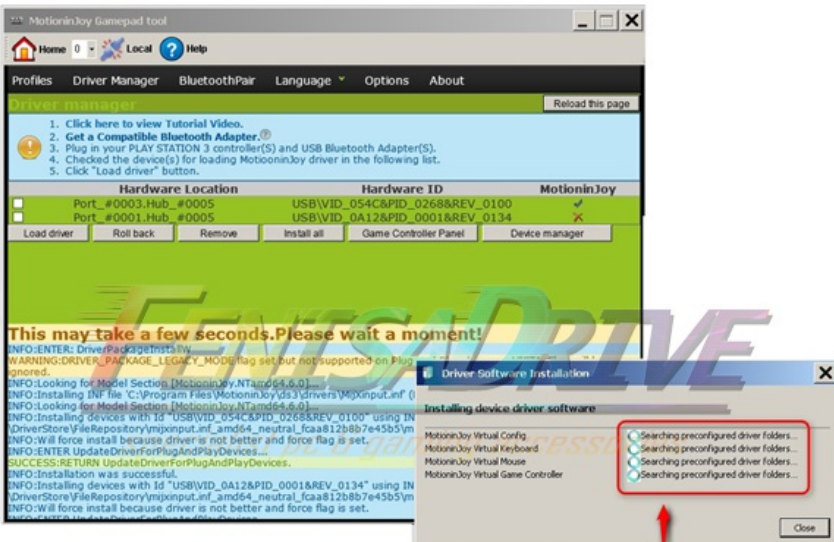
MotioninJoy Gamepad tool

Home 0 Local Help

Profiles Driver Manager BluetoothPair Language Options About

Driver manager

Reload this page

1. Click here to view Tutorial Video.
2. Get a Compatible Bluetooth Adapter.
3. Plug in your PLAY STATION 3 controller(S) and USB Bluetooth Adapter(S).
4. Checked the device(s) for loading MotiooninJoy driver in the following list.
5. Click "Load driver" button.

| | Hardware Location | Hardware ID | MotioninJoy |
|---|---|---|---|
| | Port_#0003.Hub_#0005 | USB\VID_054C&PID_0268&REV_0100 | ✓ |
| | Port_#0001.Hub_#0005 | USB\VID_0A12&PID_0001&REV_0134 | ✗ |

Load driver Roll back Remove Install all Game Controller Panel Device manager

TENISADRIVE

This may take a few seconds.Please wait a moment!
INFO:ENTER: DriverPackageInstallW
WARNING:DRIVER_PACKAGE_LEGACY_MODE flag set but not supported on Plug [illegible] ignored.
INFO:Looking for Model Section [MotioninJoy.NTamd64.6.0]...
INFO:Installing INF file 'C:\Program Files\MotioninJoy\ds3\drivers\Mijxinput.inf' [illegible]
INFO:Looking for Model Section [MotioninJoy.NTamd64.6.0]...
INFO:Installing devices with Id "USB\VID_054C&PID_0268&REV_0100" using IN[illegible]
\DriverStore\FileRepository\mijxinput.inf_amd64_neutral_fcaa812b8b7e45b5\m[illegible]
INFO:Will force install because driver is not better and force flag is set.
INFO:ENTER UpdateDriverForPlugAndPlayDevices...
SUCCESS:RETURN UpdateDriverForPlugAndPlayDevices.
INFO:Installation was successful.
INFO:Installing devices with Id "USB\VID_0A12&PID_0001&REV_0134" using IN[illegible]
\DriverStore\FileRepository\mijxinput.inf_amd64_neutral_fcaa812b8b7e45b5\m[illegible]
INFO:Will force install because driver is not better and force flag is set.
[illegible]

Driver Software Installation

Installing device driver software

MotioninJoy Virtual Config — Searching preconfigured driver folders...
MotioninJoy Virtual Keyboard — Searching preconfigured driver folders...
MotioninJoy Virtual Mouse — Searching preconfigured driver folders...
MotioninJoy Virtual Game Controller — Searching preconfigured driver folders...

Close